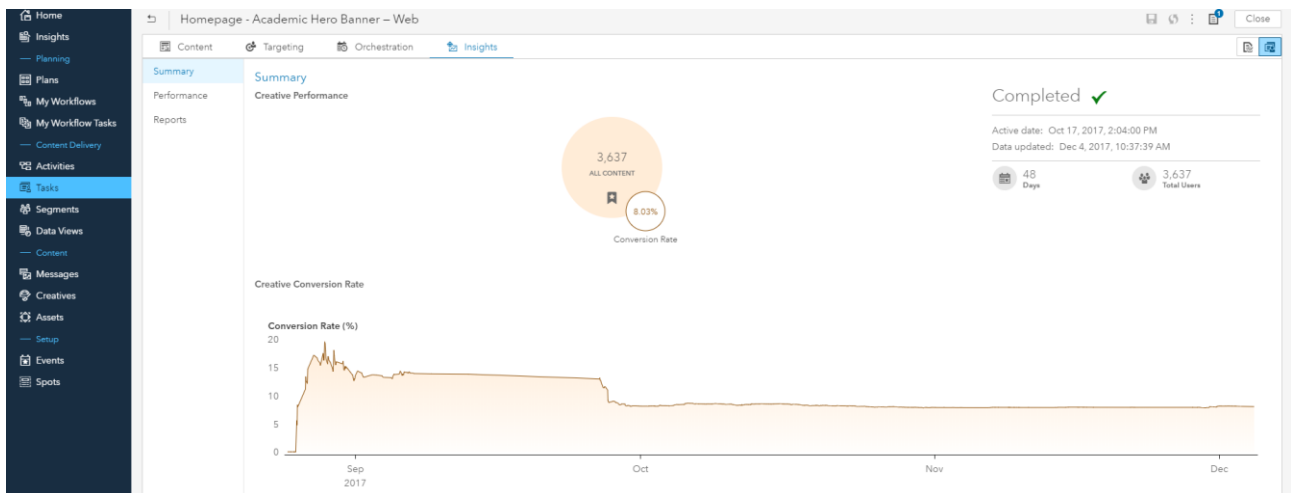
Home
Insights
— Planning
Plans
My Workflows
My Workflow Tasks
— Content Delivery
Activities
Tasks
Segments
Data Views
— Content
Messages
Creatives
Assets
— Setup
Events
Spots

Homepage - Academic Hero Banner – Web

Close

Content
Targeting
Orchestration
Insights

Summary
Performance
Reports

Summary
Creative Performance

3,637
ALL CONTENT
8.03%
Conversion Rate

Completed ✔
Active date: Oct 17, 2017, 2:04:00 PM
Data updated: Dec 4, 2017, 10:37:39 AM
48
Days
3,637
Total Users

Creative Conversion Rate

Conversion Rate (%)
20
15
10
5
0
Sep
2017
Oct
Nov
Dec